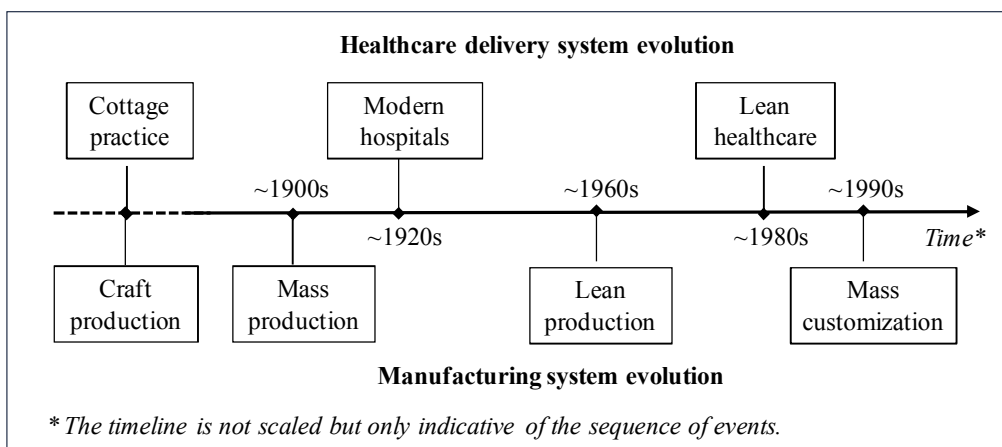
Healthcare delivery system evolution

Cottage practice

Modern hospitals

Lean healthcare

~1900s

~1960s

~1990s

~1920s

~1980s

*Time**

Craft production

Mass production

Lean production

Mass customization

Manufacturing system evolution

\* *The timeline is not scaled but only indicative of the sequence of events.*